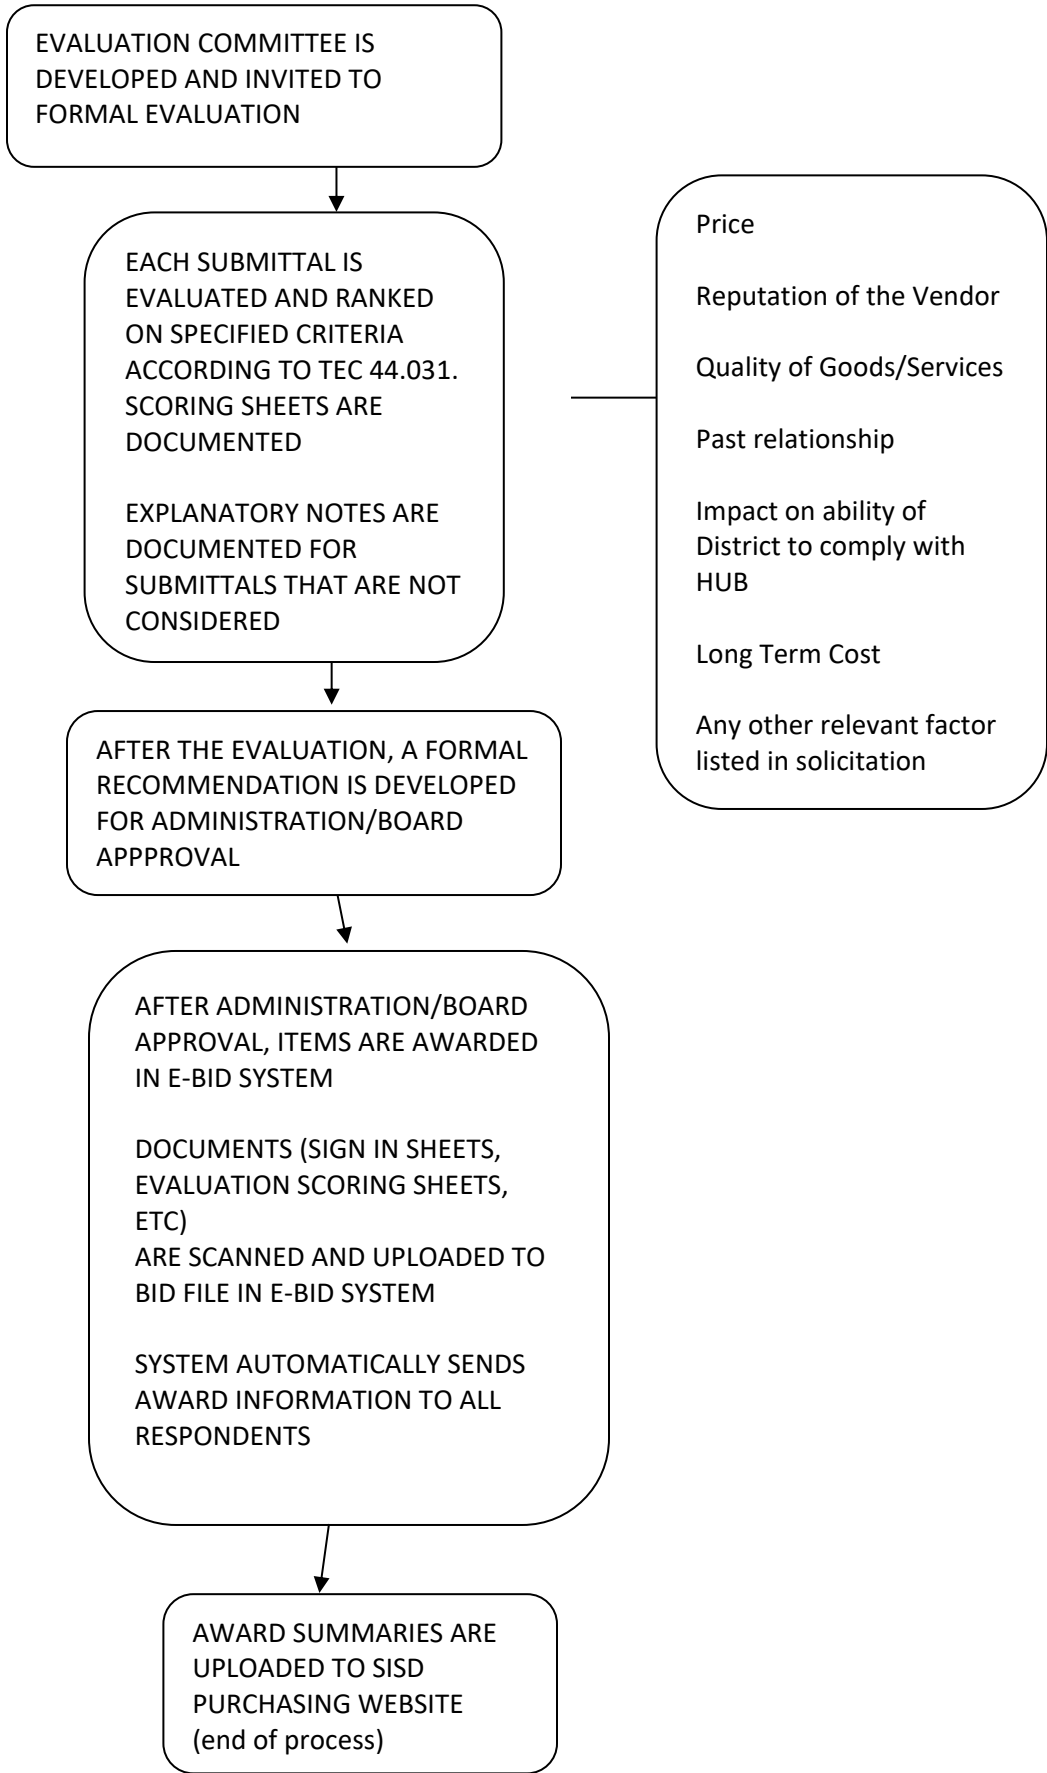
EVALUATION COMMITTEE IS DEVELOPED AND INVITED TO FORMAL EVALUATION

EACH SUBMITTAL IS EVALUATED AND RANKED ON SPECIFIED CRITERIA ACCORDING TO TEC 44.031. SCORING SHEETS ARE DOCUMENTED

EXPLANATORY NOTES ARE DOCUMENTED FOR SUBMITTALS THAT ARE NOT CONSIDERED

Price

Reputation of the Vendor

Quality of Goods/Services

Past relationship

Impact on ability of District to comply with HUB

Long Term Cost

Any other relevant factor listed in solicitation

AFTER THE EVALUATION, A FORMAL RECOMMENDATION IS DEVELOPED FOR ADMINISTRATION/BOARD APPPROVAL

AFTER ADMINISTRATION/BOARD APPROVAL, ITEMS ARE AWARDED IN E-BID SYSTEM

DOCUMENTS (SIGN IN SHEETS, EVALUATION SCORING SHEETS, ETC)
ARE SCANNED AND UPLOADED TO BID FILE IN E-BID SYSTEM

SYSTEM AUTOMATICALLY SENDS AWARD INFORMATION TO ALL RESPONDENTS

AWARD SUMMARIES ARE UPLOADED TO SISD PURCHASING WEBSITE
(end of process)